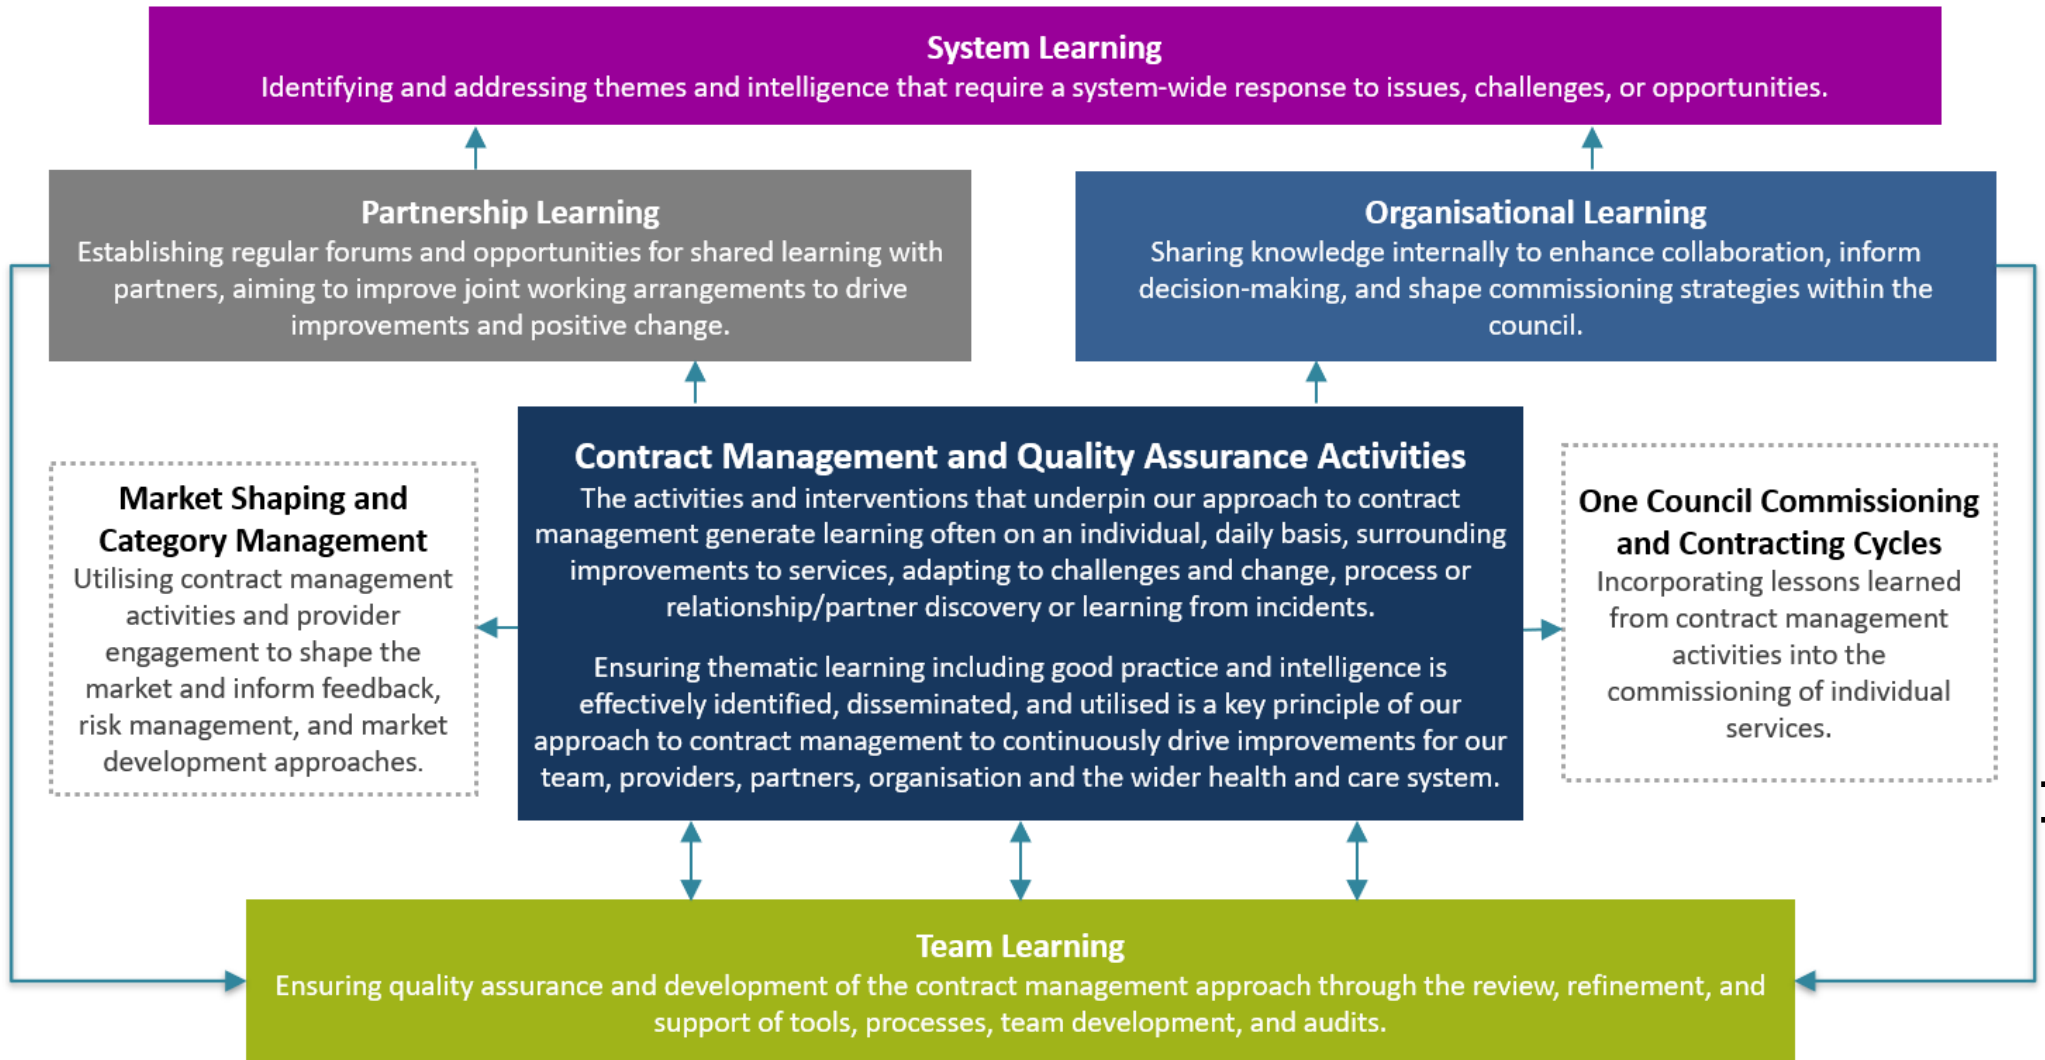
System Learning
Identifying and addressing themes and intelligence that require a system-wide response to issues, challenges, or opportunities.

Partnership Learning
Establishing regular forums and opportunities for shared learning with partners, aiming to improve joint working arrangements to drive improvements and positive change.

Organisational Learning
Sharing knowledge internally to enhance collaboration, inform decision-making, and shape commissioning strategies within the council.

Market Shaping and Category Management
Utilising contract management activities and provider engagement to shape the market and inform feedback, risk management, and market development approaches.

Contract Management and Quality Assurance Activities
The activities and interventions that underpin our approach to contract management generate learning often on an individual, daily basis, surrounding improvements to services, adapting to challenges and change, process or relationship/partner discovery or learning from incidents.

Ensuring thematic learning including good practice and intelligence is effectively identified, disseminated, and utilised is a key principle of our approach to contract management to continuously drive improvements for our team, providers, partners, organisation and the wider health and care system.

One Council Commissioning and Contracting Cycles
Incorporating lessons learned from contract management activities into the commissioning of individual services.

Team Learning
Ensuring quality assurance and development of the contract management approach through the review, refinement, and support of tools, processes, team development, and audits.